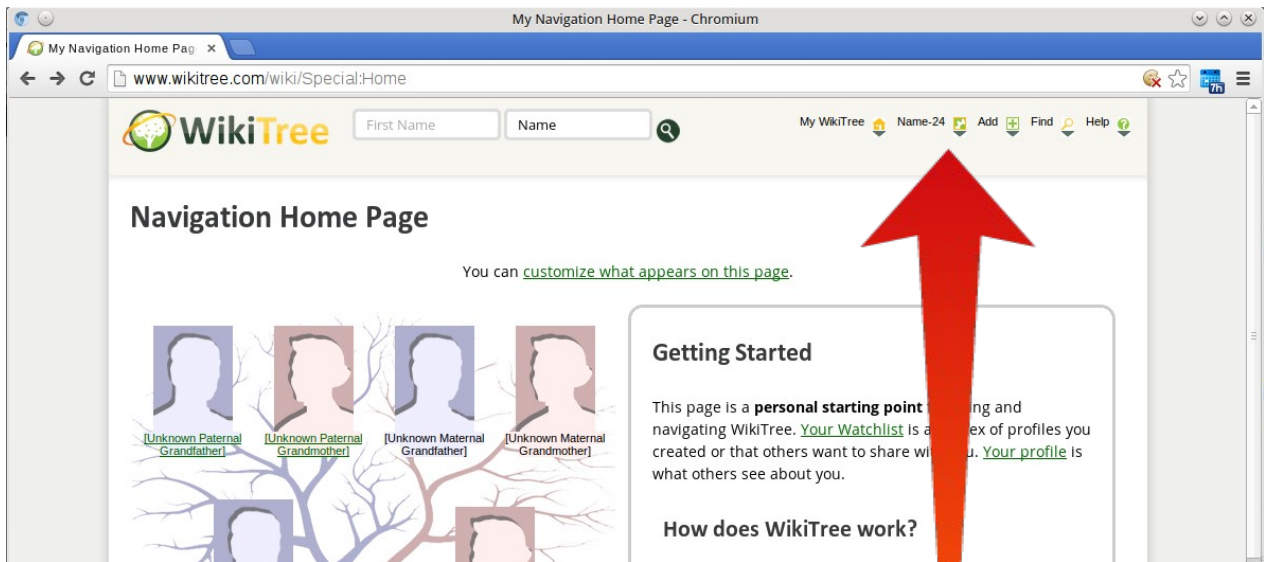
My Navigation Home Page - Chromium

My Navigation Home Pag ×

www.wikitree.com/wiki/Special:Home

7h

WikiTree

First Name

Name

My WikiTree Name-24 Add Find Help

Navigation Home Page

You can customize what appears on this page.

[Unknown Paternal Grandfather]

[Unknown Paternal Grandmother]

[Unknown Maternal Grandfather]

[Unknown Maternal Grandmother]

Getting Started

This page is a **personal starting point** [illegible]ing and navigating WikiTree. Your Watchlist is a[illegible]ex of profiles you created or that others want to share wi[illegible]u. Your profile is what others see about you.

How does WikiTree work?